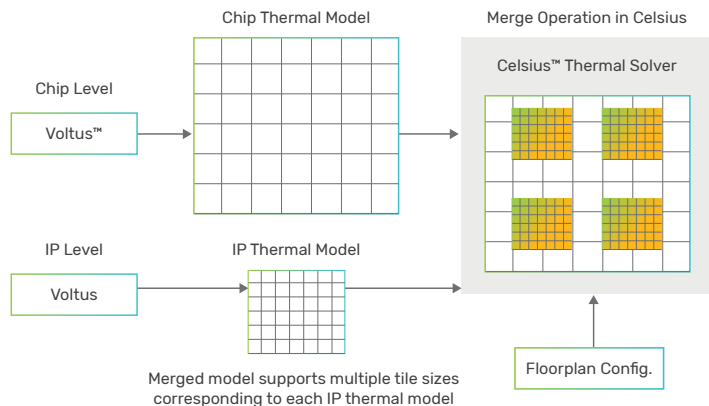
Chip Thermal Model

Merge Operation in Celsius

Celsius™ Thermal Solver

Chip Level

Voltus™

IP Level

IP Thermal Model

Voltus

Floorplan Config.

Merged model supports multiple tile sizes corresponding to each IP thermal model